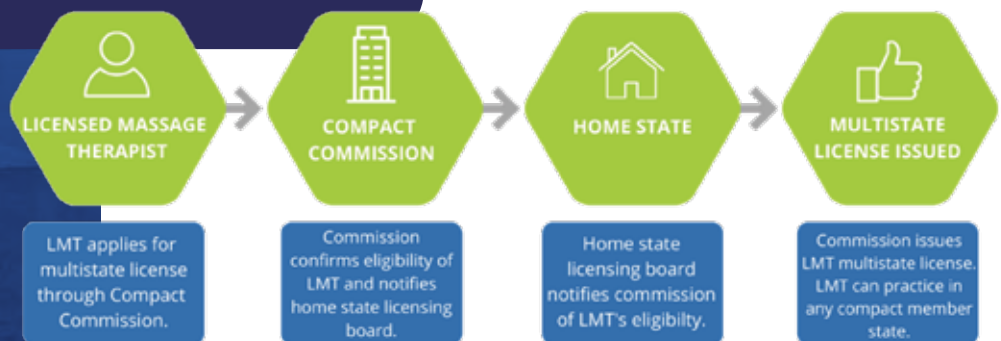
LICENSED MASSAGE THERAPIST

COMPACT COMMISSION

HOME STATE

MULTISTATE LICENSE ISSUED

LMT applies for multistate license through Compact Commission.

Commission confirms eligibility of LMT and notifies home state licensing board.

Home state licensing board notifies commission of LMT's eligibilty.

Commission issues LMT multistate license. LMT can practice in any compact member state.